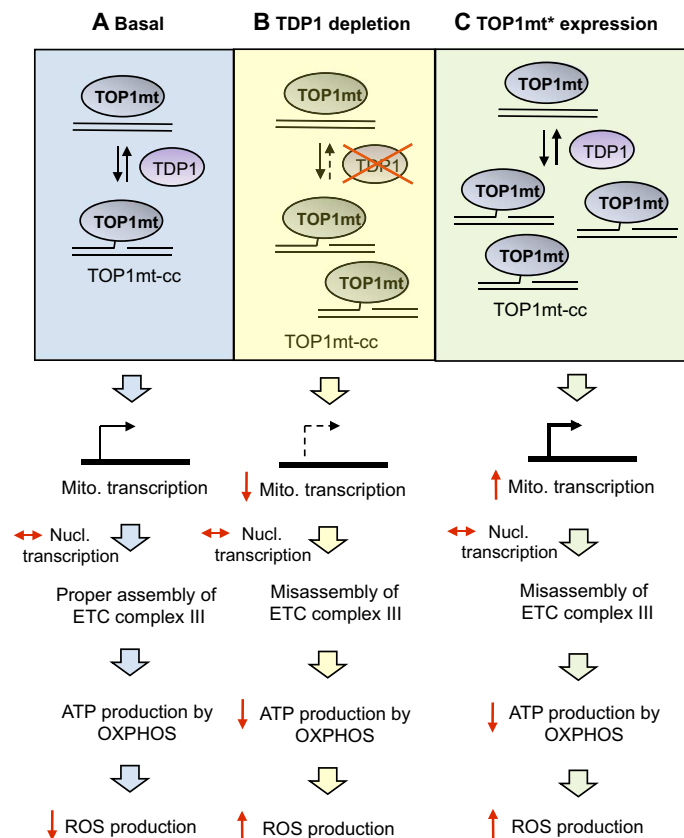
A Basal

TOP1mt

TDP1

TOP1mt

TOP1mt-cc

Mito. transcription

Nucl. transcription

Proper assembly of ETC complex III

ATP production by OXPHOS

ROS production

B TDP1 depletion

TOP1mt

TDP1

TOP1mt

TOP1mt

TOP1mt-cc

Mito. transcription

Nucl. transcription

Misassembly of ETC complex III

ATP production by OXPHOS

ROS production

C TOP1mt* expression

TOP1mt

TDP1

TOP1mt

TOP1mt

TOP1mt

TOP1mt-cc

Mito. transcription

Nucl. transcription

Misassembly of ETC complex III

ATP production by OXPHOS

ROS production